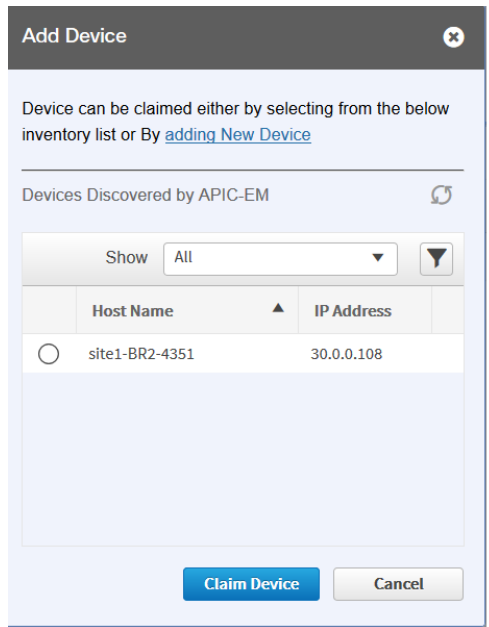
Add Device

Device can be claimed either by selecting from the below inventory list or By adding New Device

Devices Discovered by APIC-EM

Show All

| | Host Name | IP Address |
|---|---|---|
| | site1-BR2-4351 | 30.0.0.108 |

Claim Device Cancel